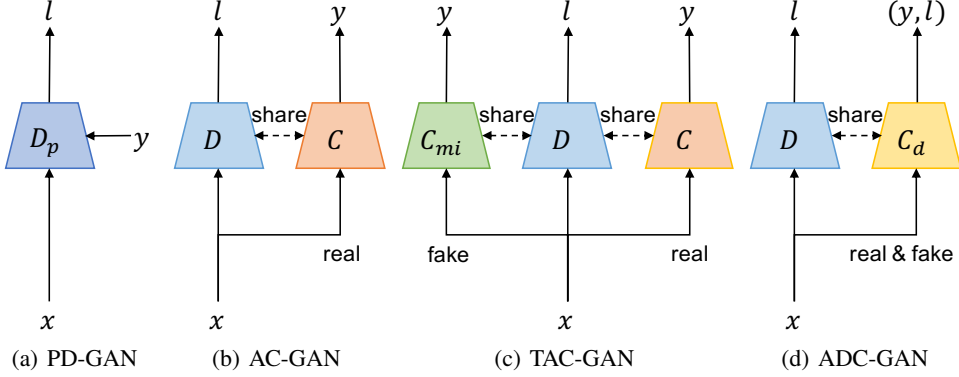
$l$

$D_p$

$y$

$x$

(a) PD-GAN

$l$ $y$

$D$ share $C$

real

$x$

(b) AC-GAN

$y$ $l$ $y$

$C_{mi}$ share $D$ share $C$

fake real

$x$

(c) TAC-GAN

$l$ $(y,l)$

$D$ share $C_d$

real & fake

$x$

(d) ADC-GAN